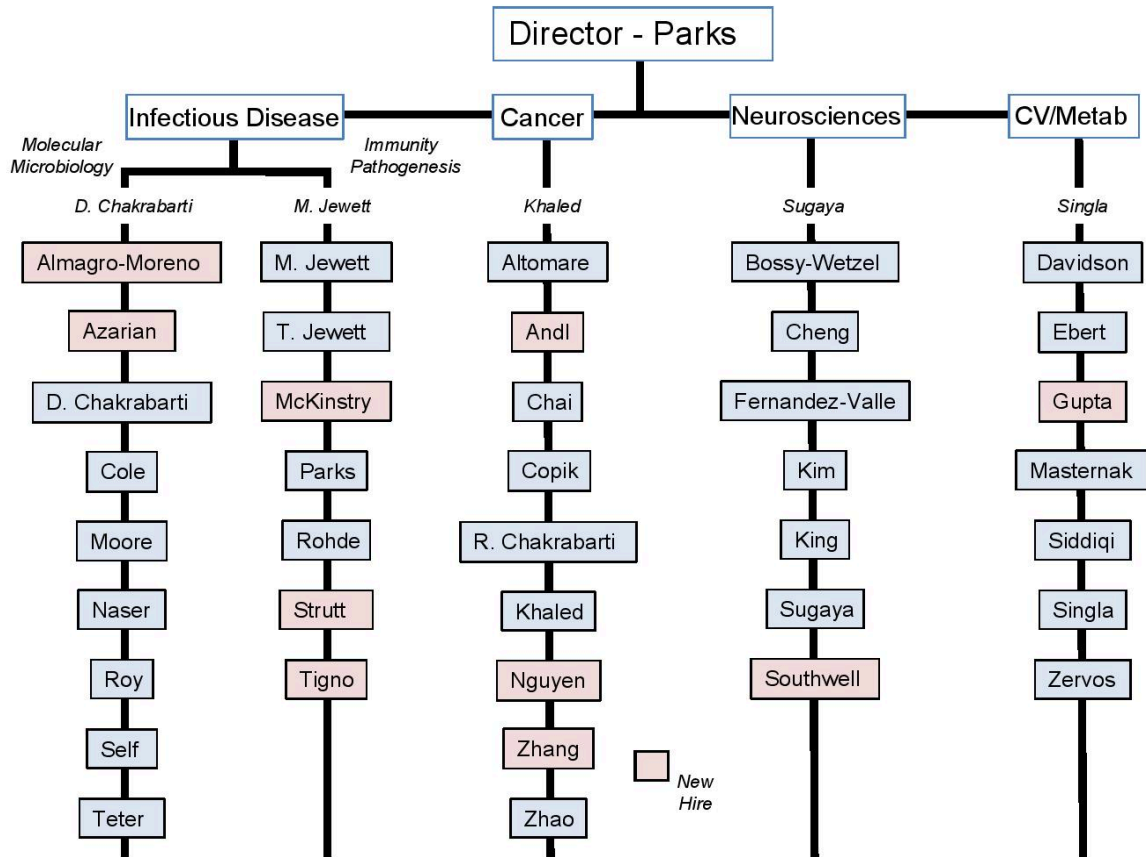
Director - Parks

Infectious Disease

Cancer

Neurosciences

CV/Metab

Molecular Microbiology

Immunity Pathogenesis

D. Chakrabarti

Almagro-Moreno

Azarian

D. Chakrabarti

Cole

Moore

Naser

Roy

Self

Teter

M. Jewett

M. Jewett

T. Jewett

McKinstry

Parks

Rohde

Strutt

Tigno

Khaled

Altomare

Andl

Chai

Copik

R. Chakrabarti

Khaled

Nguyen

Zhang

Zhao

Sugaya

Bossy-Wetzel

Cheng

Fernandez-Valle

Kim

King

Sugaya

Southwell

Singla

Davidson

Ebert

Gupta

Masternak

Siddiqi

Singla

Zervos

New Hire